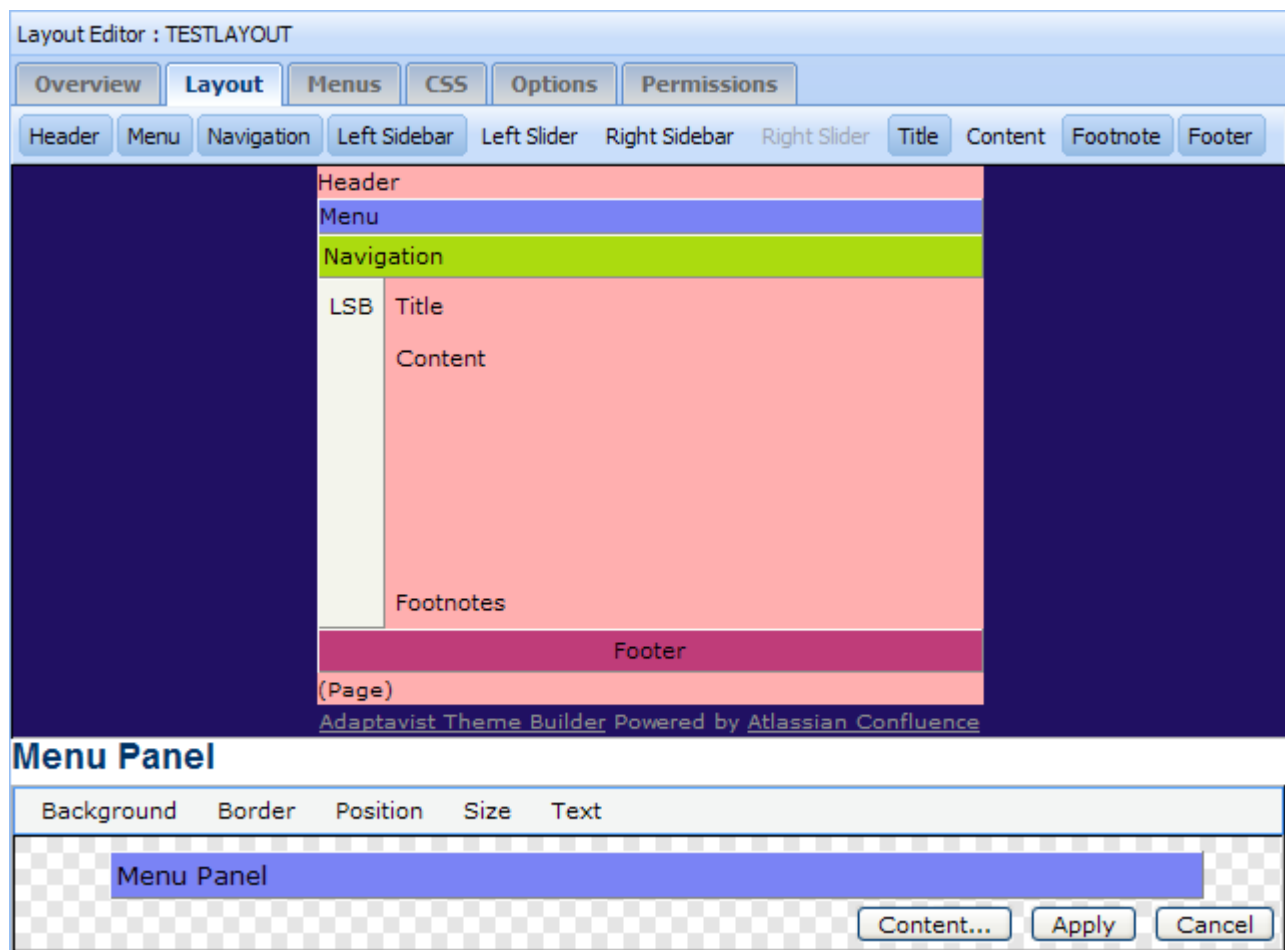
Layout Editor : TESTLAYOUT

Overview Layout Menus CSS Options Permissions

Header Menu Navigation Left Sidebar Left Slider Right Sidebar Right Slider Title Content Footnote Footer

Header
Menu
Navigation
LSB Title
Content
Footnotes
Footer
(Page)
Adaptavist Theme Builder Powered by Atlassian Confluence

Menu Panel

Background Border Position Size Text

Menu Panel

Content... Apply Cancel